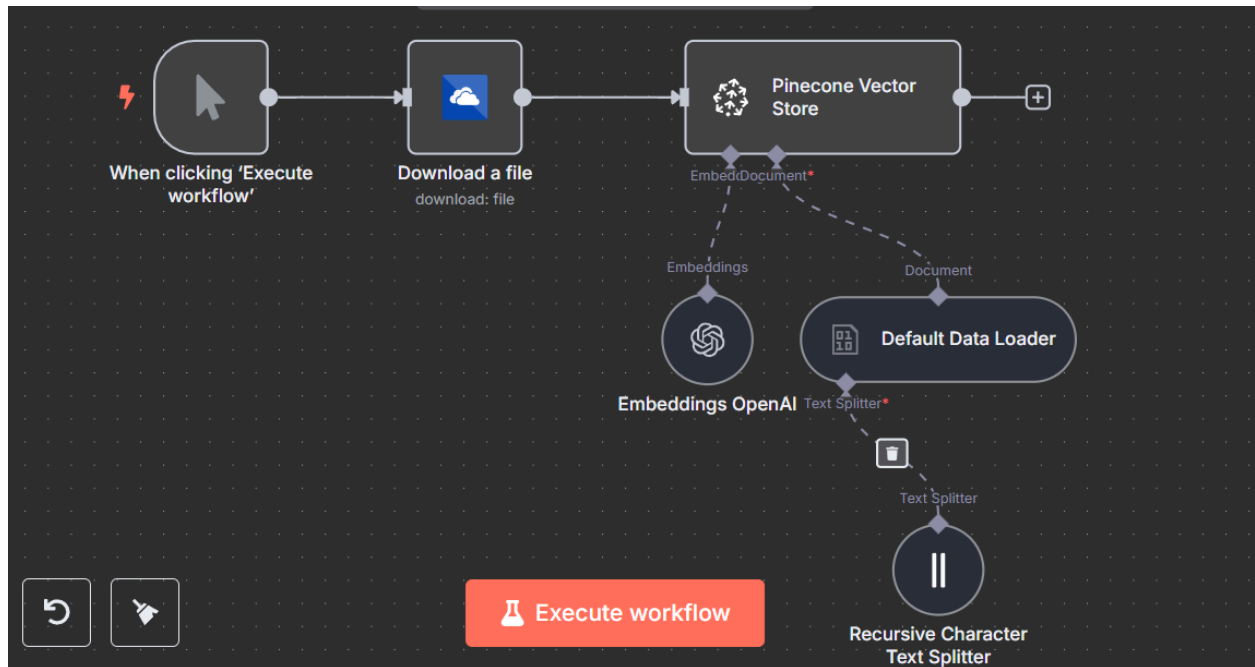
When clicking 'Execute workflow'

Download a file
download: file

Pinecone Vector Store

EmbeddDocument*

Embeddings

Document

Embeddings OpenAI

Default Data Loader

Text Splitter*

Text Splitter

Recursive Character Text Splitter

Execute workflow